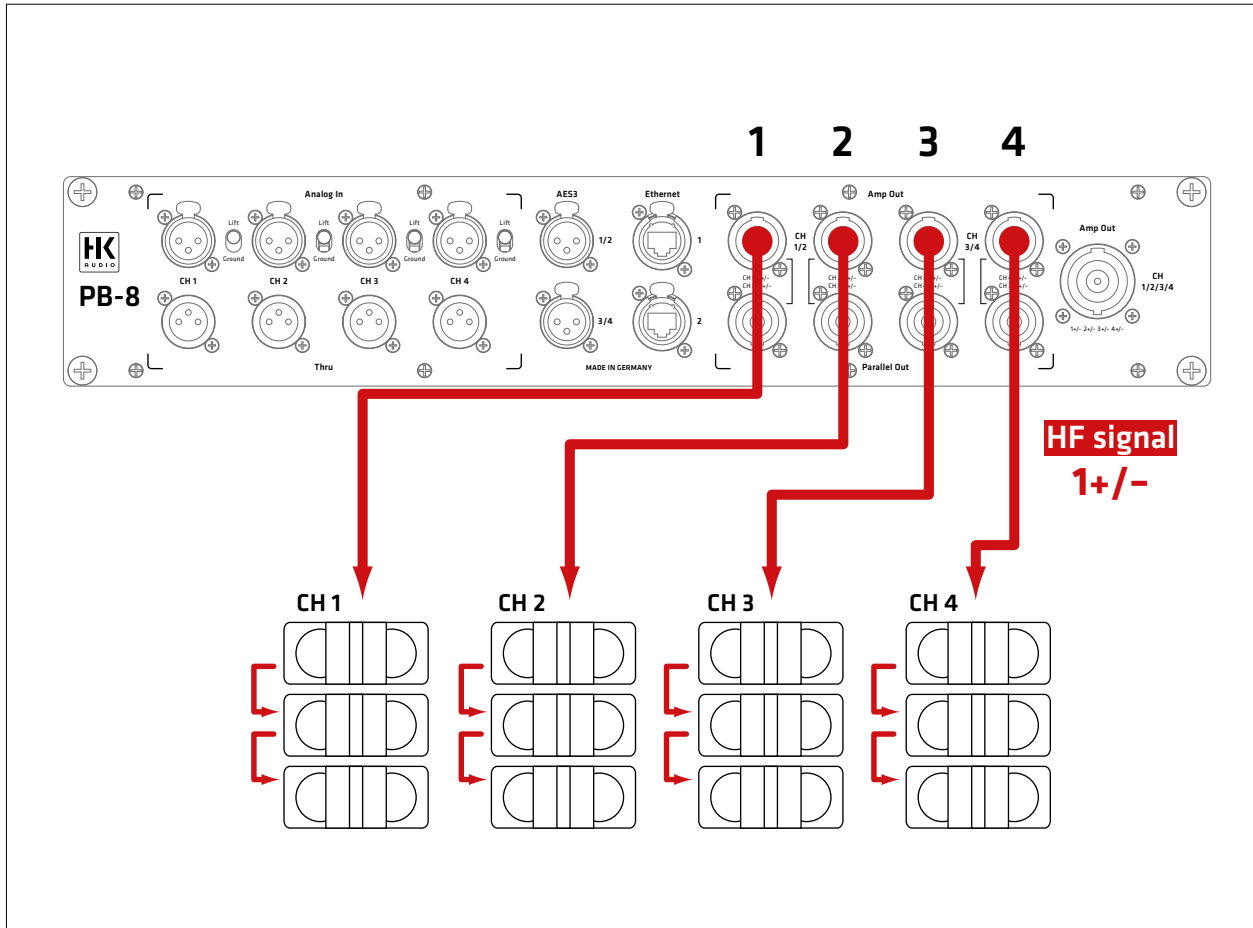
1 2 3 4

Analog In

Lift Ground

Lift Ground

Lift Ground

Lift Ground

HK AUDIO

PB-8

CH 1 CH 2 CH 3 CH 4

Thru

AES3

1/2

3/4

Ethernet

1

2

MADE IN GERMANY

Amp Out

CH 1/2

CH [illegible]
CH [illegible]

CH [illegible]
CH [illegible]

CH 3/4

CH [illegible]
CH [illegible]

CH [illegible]
CH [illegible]

Parallel Out

Amp Out

CH 1/2/3/4

1+/- 2+/- 3+/- 4+/-

HF signal
1+/–

CH 1 CH 2 CH 3 CH 4